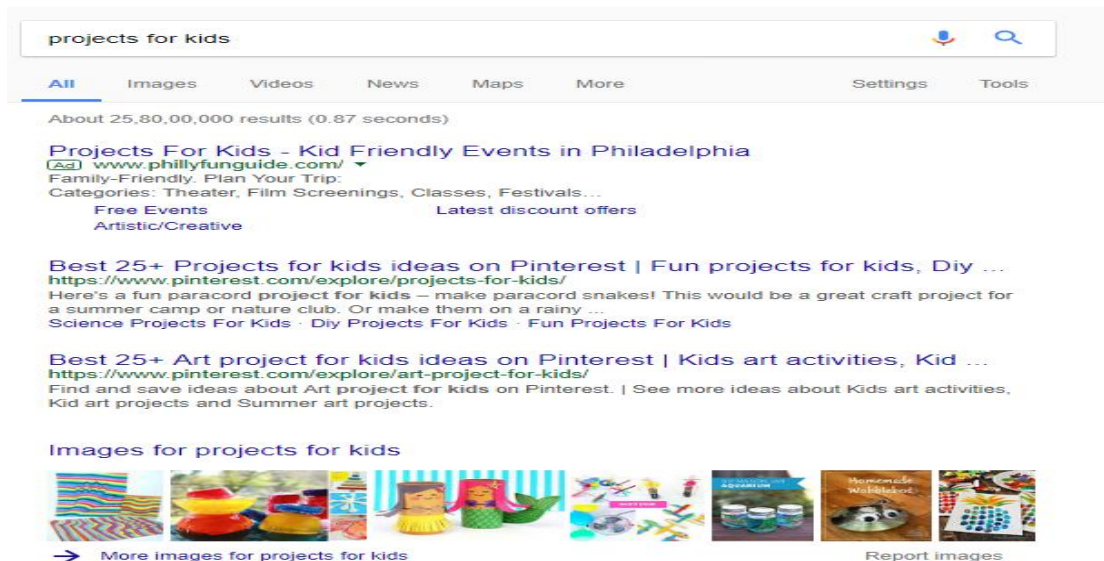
projects for kids

All Images Videos News Maps More Settings Tools

About 25,80,00,000 results (0.87 seconds)

Projects For Kids - Kid Friendly Events in Philadelphia
Ad www.phillyfunguide.com/
Family-Friendly. Plan Your Trip:
Categories: Theater, Film Screenings, Classes, Festivals...
Free Events
Latest discount offers
Artistic/Creative

Best 25+ Projects for kids ideas on Pinterest | Fun projects for kids, Diy ...
https://www.pinterest.com/explore/projects-for-kids/
Here's a fun paracord project for kids – make paracord snakes! This would be a great craft project for a summer camp or nature club. Or make them on a rainy ...
Science Projects For Kids · Diy Projects For Kids · Fun Projects For Kids

Best 25+ Art project for kids ideas on Pinterest | Kids art activities, Kid ...
https://www.pinterest.com/explore/art-project-for-kids/
Find and save ideas about Art project for kids on Pinterest. | See more ideas about Kids art activities, Kid art projects and Summer art projects.

Images for projects for kids

Homemade Wobblebot

→ More images for projects for kids
Report images